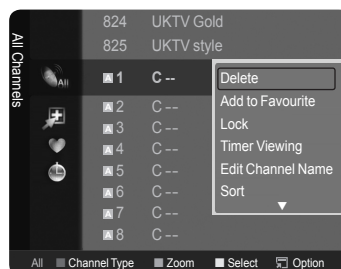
All Channels

824 UKTV Gold
825 UKTV style
1 C --
2 C --
3 C --
4 C --
5 C --
6 C --
7 C --
8 C --

Delete
Add to Favourite
Lock
Timer Viewing
Edit Channel Name
Sort

All Channel Type Zoom Select Option